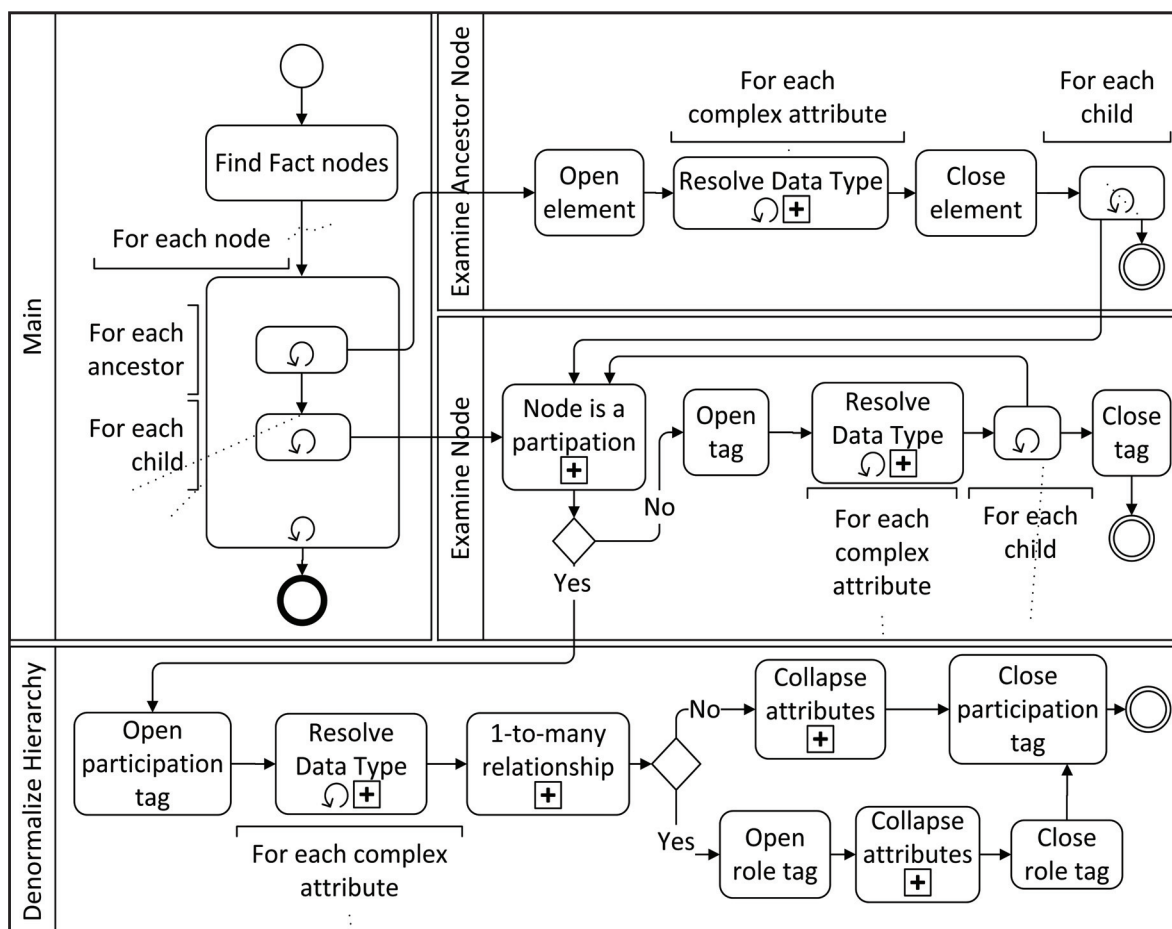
Main

Find Fact nodes

For each node

For each ancestor

For each child

Examine Ancestor Node

For each complex attribute

Open element

Resolve Data Type

Close element

For each child

Examine Node

Node is a partipation

Open tag

Resolve Data Type

No

Yes

For each complex attribute

For each child

Close tag

Denormalize Hierarchy

Open participation tag

Resolve Data Type

For each complex attribute

1-to-many relationship

No

Yes

Collapse attributes

Close participation tag

Open role tag

Collapse attributes

Close role tag